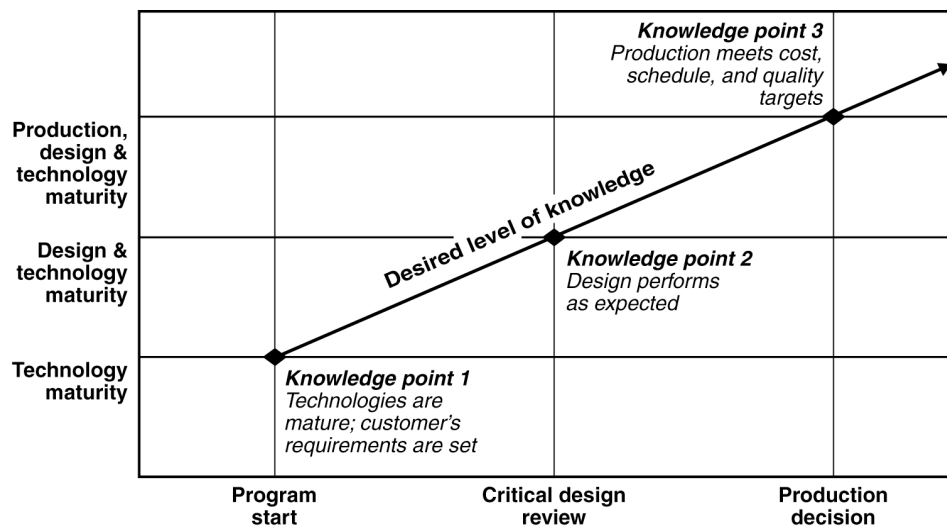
Knowledge point 3
Production meets cost, schedule, and quality targets

Production, design & technology maturity

Desired level of knowledge

Design & technology maturity

Knowledge point 2
Design performs as expected

Technology maturity

Knowledge point 1
Technologies are mature; customer's requirements are set

Program start

Critical design review

Production decision